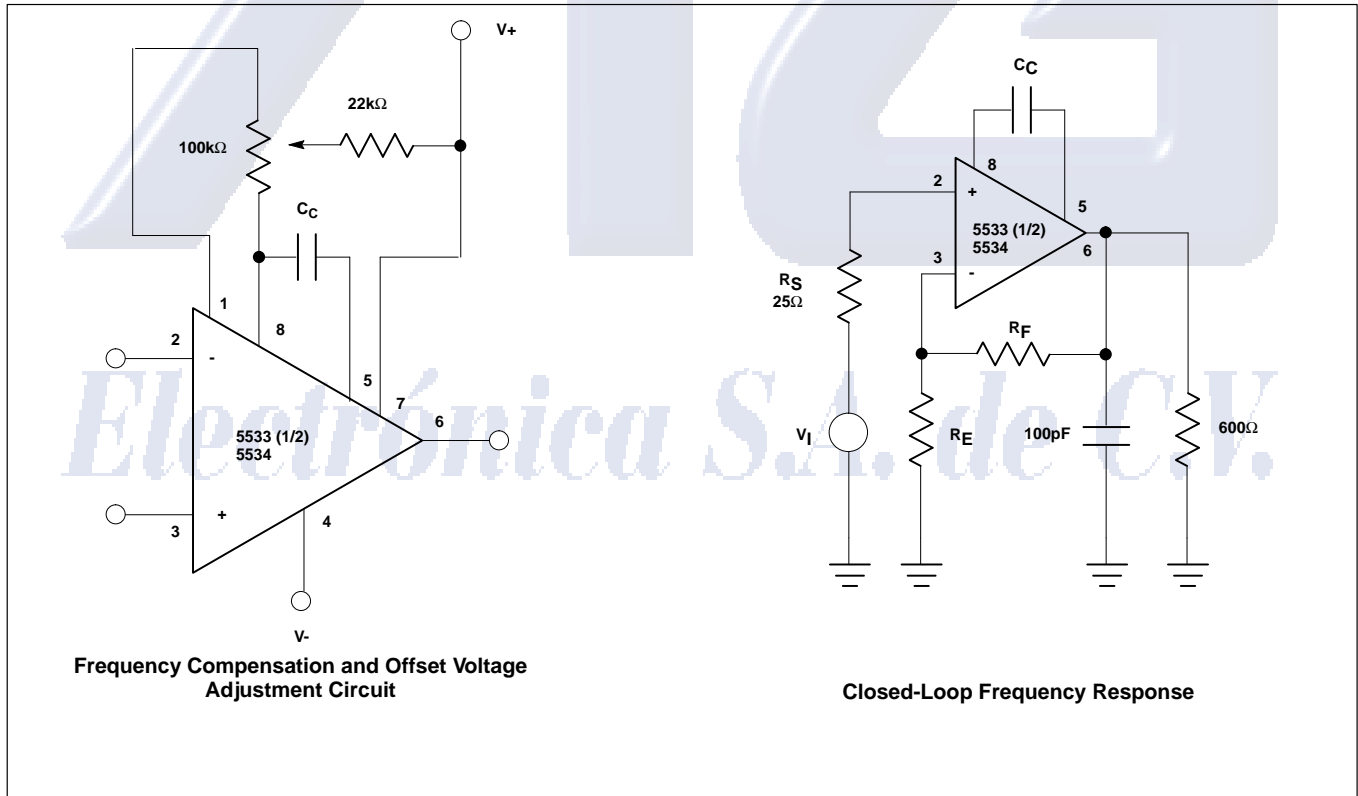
V+

22kΩ

100kΩ

$C_C$

1

8

2

-

5

7

6

5533 (1/2)
5534

3

+

4

V-

Frequency Compensation and Offset Voltage Adjustment Circuit

$C_C$

8

2

+

5

5533 (1/2)
5534

3

-

6

$R_S$
25Ω

$R_F$

$V_I$

$R_E$

100pF

600Ω

Closed-Loop Frequency Response

Electrónica S.A. de C.V.